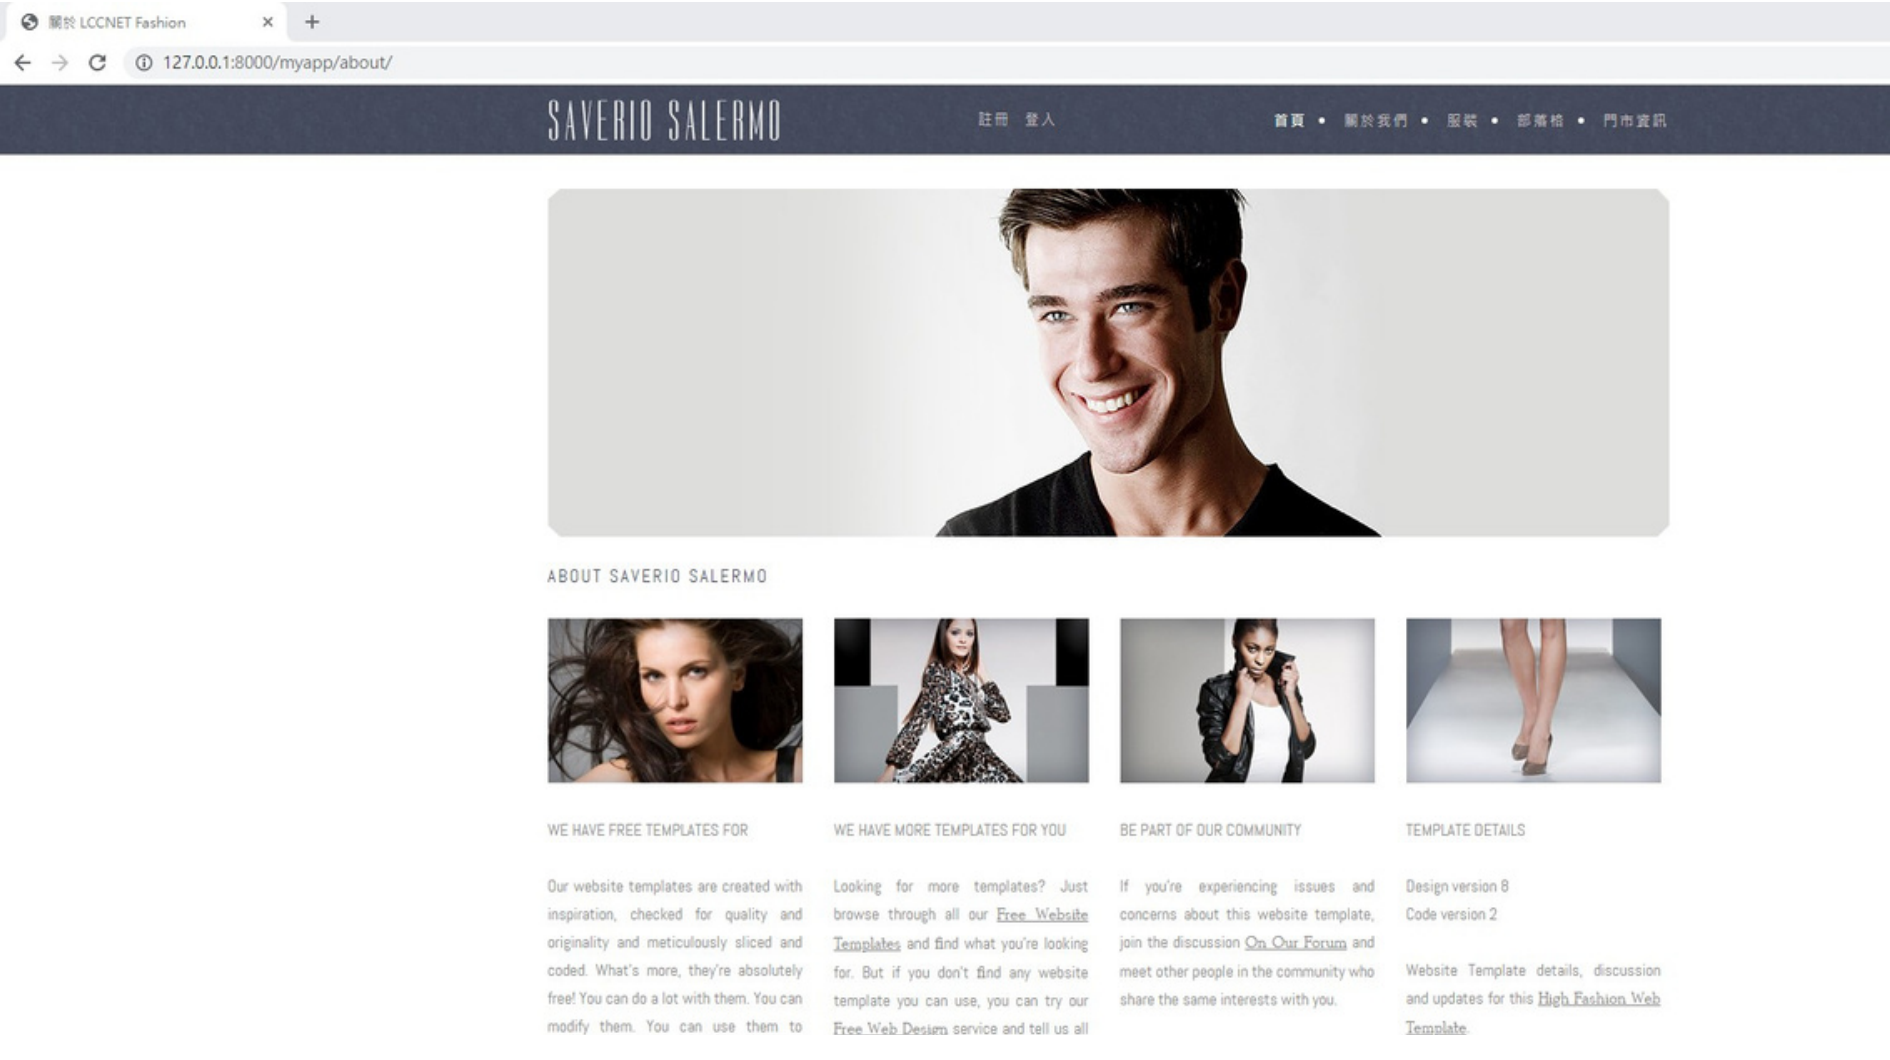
關於 LCCNET Fashion ×

127.0.0.1:8000/myapp/about/

SAVERIO SALERMO

註冊 登入

首頁 • 關於我們 • 服裝 • 部落格 • 門市資訊

ABOUT SAVERIO SALERMO

WE HAVE FREE TEMPLATES FOR

Our website templates are created with inspiration, checked for quality and originality and meticulously sliced and coded. What's more, they're absolutely free! You can do a lot with them. You can modify them. You can use them to

WE HAVE MORE TEMPLATES FOR YOU

Looking for more templates? Just browse through all our Free Website Templates and find what you're looking for. But if you don't find any website template you can use, you can try our Free Web Design service and tell us all

BE PART OF OUR COMMUNITY

If you're experiencing issues and concerns about this website template, join the discussion On Our Forum and meet other people in the community who share the same interests with you.

TEMPLATE DETAILS

Design version 8
Code version 2

Website Template details, discussion and updates for this High Fashion Web Template.